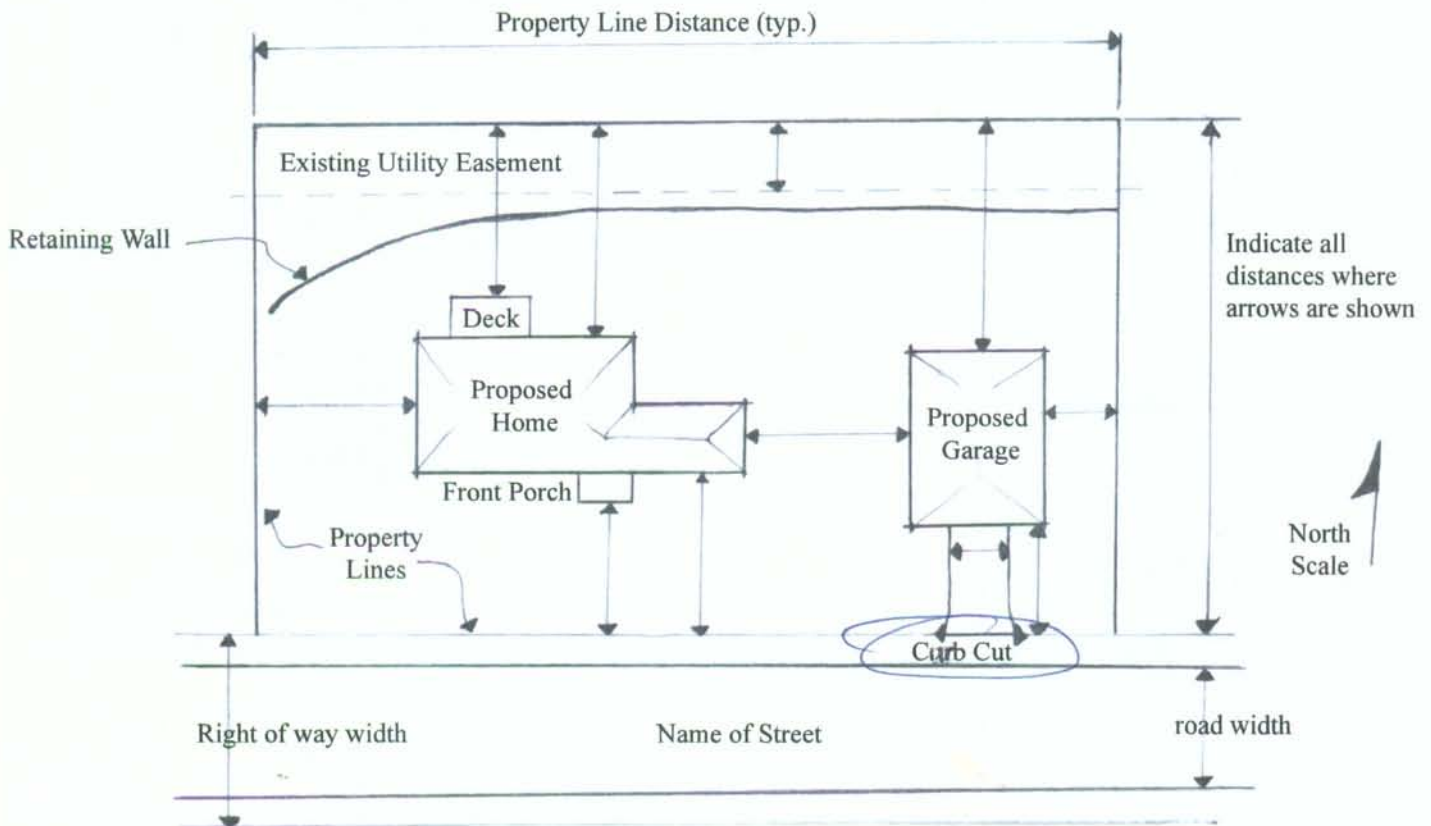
Property Line Distance (typ.)

Existing Utility Easement

Retaining Wall

Indicate all distances where arrows are shown

Deck

Proposed Home

Proposed Garage

Front Porch

Property Lines

North Scale

Curb Cut

Right of way width

Name of Street

road width